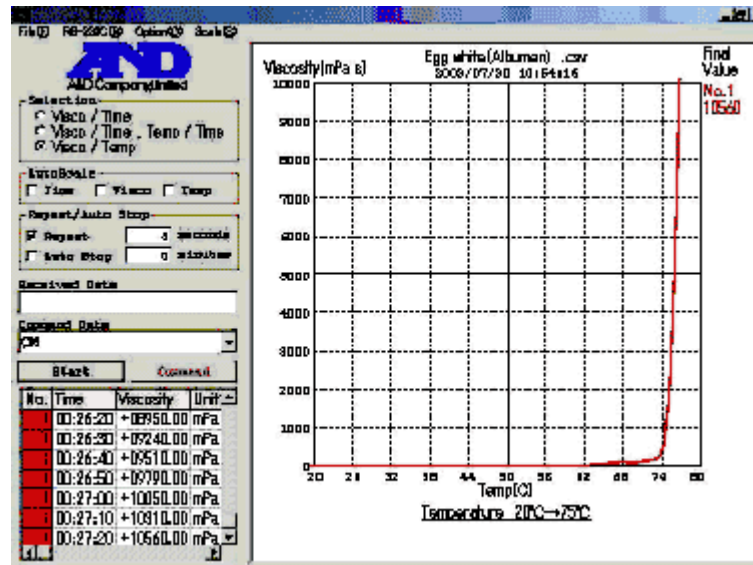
File(F) RS-232C(R) Option(O) Scale(S)

A&D Company,limited

Selection
Visco / Time
Visco / Time , Temp / Time
Visco / Temp

AutoScale
Time Visco Temp

Repeat/Auto Stop
Repeat 4 seconds
Auto Stop 0 minutes

Received Data

Command Data
CM

Start Connect

| No. | Time | Viscosity | Unit |
|---|---|---|---|
| 1 | 00:26:20 | +08950.00 | mPa |
| 1 | 00:26:30 | +09240.00 | mPa |
| 1 | 00:26:40 | +09510.00 | mPa |
| 1 | 00:26:50 | +09790.00 | mPa |
| 1 | 00:27:00 | +10050.00 | mPa |
| 1 | 00:27:10 | +10310.00 | mPa |
| 1 | 00:27:20 | +10560.00 | mPa |

Viscosity(mPa s)
Egg white(Albumen) .csv
2009/07/30 10:54:16
Final Value
No.1
10560

10000
9000
8000
7000
6000
5000
4000
3000
2000
1000
0

20 26 32 38 44 50 56 62 68 74 80
Temp(C)
Temperature 20°C→75°C